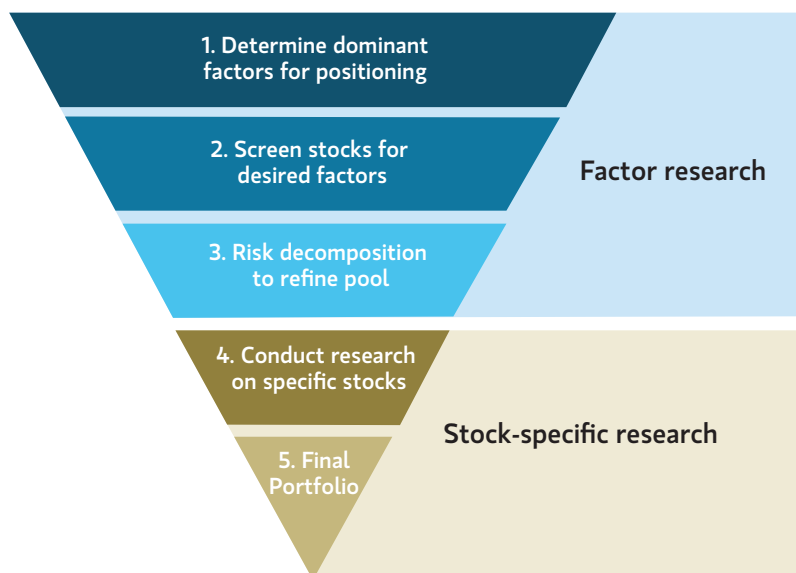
1. Determine dominant factors for positioning

2. Screen stocks for desired factors

3. Risk decomposition to refine pool

Factor research

4. Conduct research on specific stocks

5. Final Portfolio

Stock-specific research